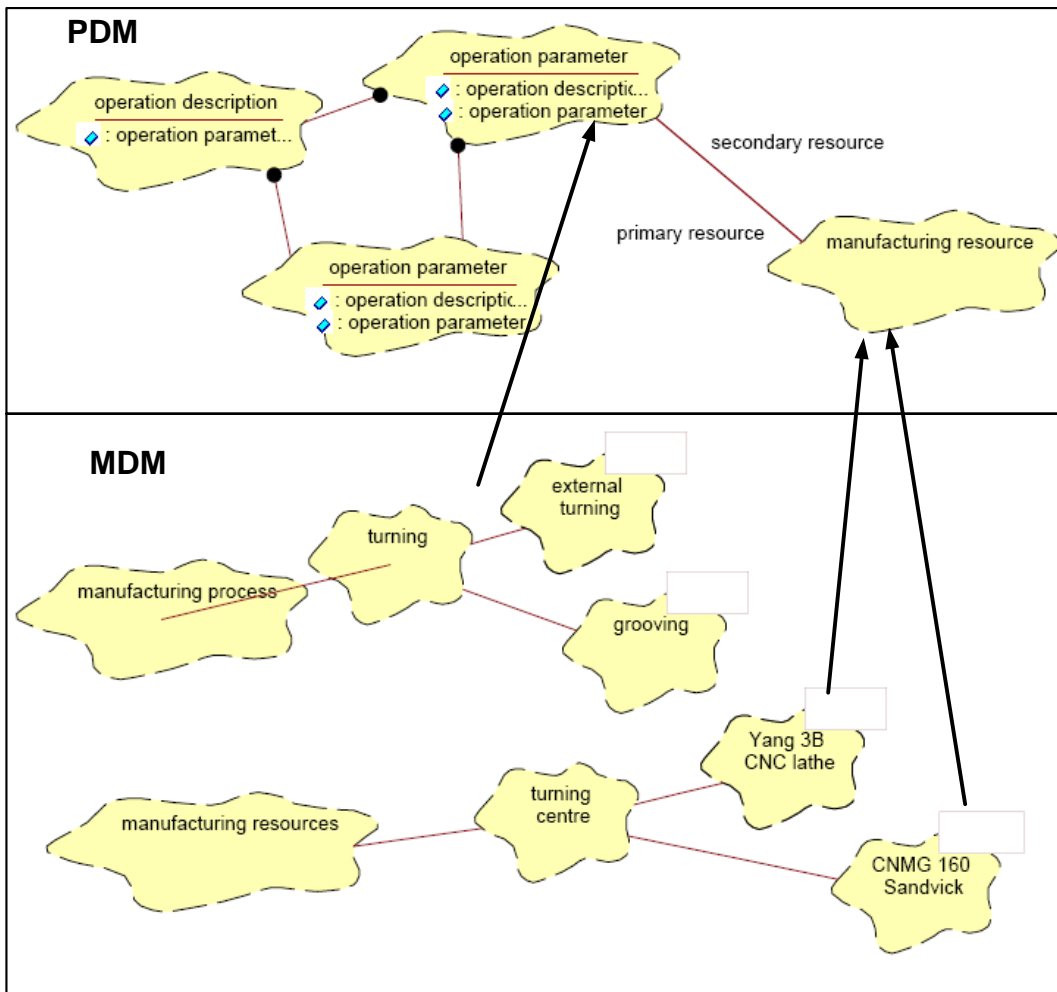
PDM

operation parameter
: operation descriptio...
: operation parameter

operation description
: operation paramet...

secondary resource

primary resource

manufacturing resource

operation parameter
: operation descriptio...
: operation parameter

MDM

external turning

turning

manufacturing process

grooving

Yang 3B CNC lathe

turning centre

manufacturing resources

CNMG 160 Sandvick